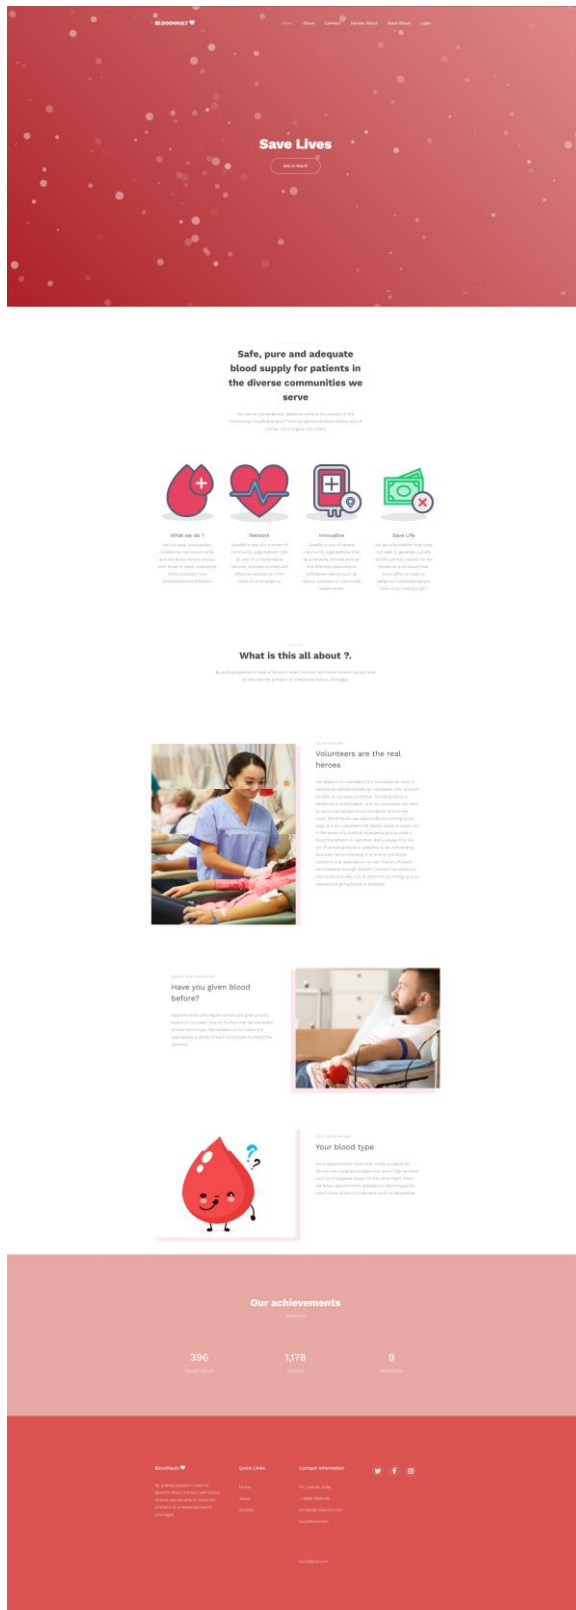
BLOODVAULT

Home About Contact Donate Blood Need Blood Login

Save Lives

Get in touch

Safe, pure and adequate blood supply for patients in the diverse communities we serve

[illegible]

What we do ?

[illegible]

Network

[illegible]

Innovative

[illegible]

Save Life

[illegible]

What is this all about ?.

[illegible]

Volunteers are the real heroes

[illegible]

Have you given blood before?

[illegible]

Your blood type

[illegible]

Our achievements

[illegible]

396

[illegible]

1,178

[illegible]

9

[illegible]

BloodVault

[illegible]

Quick Links

Home

About

Contact

Contact Information

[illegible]

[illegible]